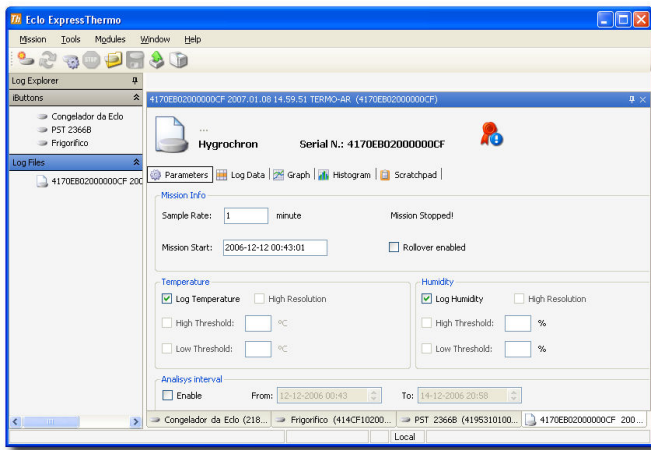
Eclo ExpressThermo

Mission Tools Modules Window Help

Log Explorer

iButtons

Congelador da Eclo
PST 2366B
Frigorifico

Log Files

4170EB02000000CF 200

4170EB02000000CF 2007.01.08 14.59.51 TERMO-AR (4170EB02000000CF)

...
Hygrochron Serial N.: 4170EB02000000CF

Parameters | Log Data | Graph | Histogram | Scratchpad

Mission Info

Sample Rate: 1 minute

Mission Stopped!

Mission Start: 2006-12-12 00:43:01

Rollover enabled

Temperature

Log Temperature High Resolution

High Threshold: ºC

Low Threshold: ºC

Humidity

Log Humidity High Resolution

High Threshold: %

Low Threshold: %

Analisys interval

Enable From: 12-12-2006 00:43 To: 14-12-2006 20:58

Congelador da Eclo (218... | Frigorifico (414CF10200... | PST 2366B (4195310100... | 4170EB02000000CF 200...

Local